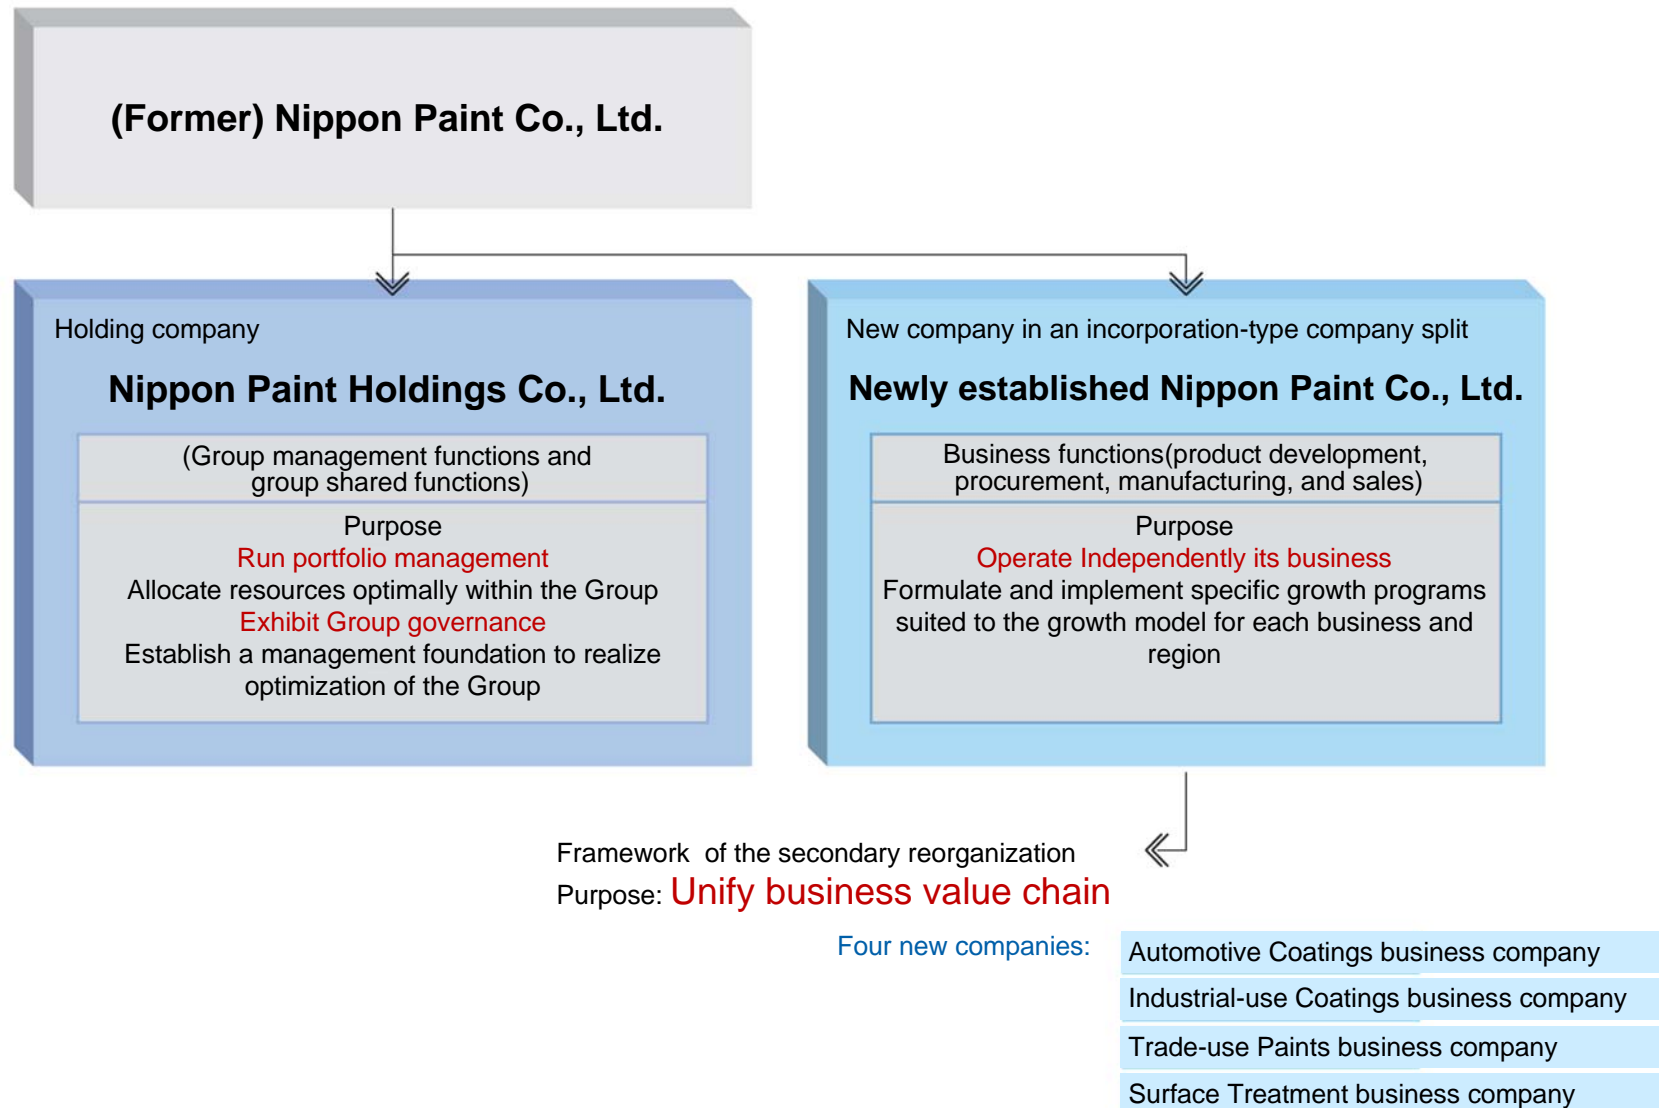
(Former) Nippon Paint Co., Ltd.

Holding company

Nippon Paint Holdings Co., Ltd.

(Group management functions and group shared functions)

Purpose
Run portfolio management
Allocate resources optimally within the Group
Exhibit Group governance
Establish a management foundation to realize optimization of the Group

New company in an incorporation-type company split

Newly established Nippon Paint Co., Ltd.

Business functions(product development, procurement, manufacturing, and sales)

Purpose
Operate Independently its business
Formulate and implement specific growth programs suited to the growth model for each business and region

Framework of the secondary reorganization
Purpose: Unify business value chain

Four new companies:

Automotive Coatings business company
Industrial-use Coatings business company
Trade-use Paints business company
Surface Treatment business company